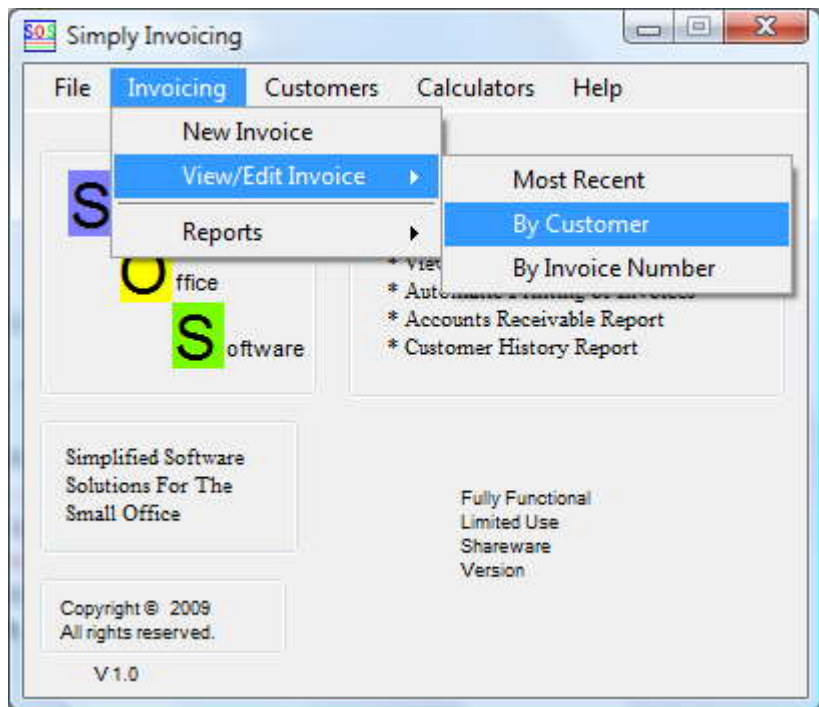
SOS Simply Invoicing

File Invoicing Customers Calculators Help

New Invoice
View/Edit Invoice
Reports

Most Recent
By Customer
By Invoice Number

S
O ffice
S oftware

* Vie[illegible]
* Autom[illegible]
* Accounts Receivable Report
* Customer History Report

Simplified Software Solutions For The Small Office

Fully Functional
Limited Use
Shareware
Version

Copyright © 2009
All rights reserved.

V 1.0